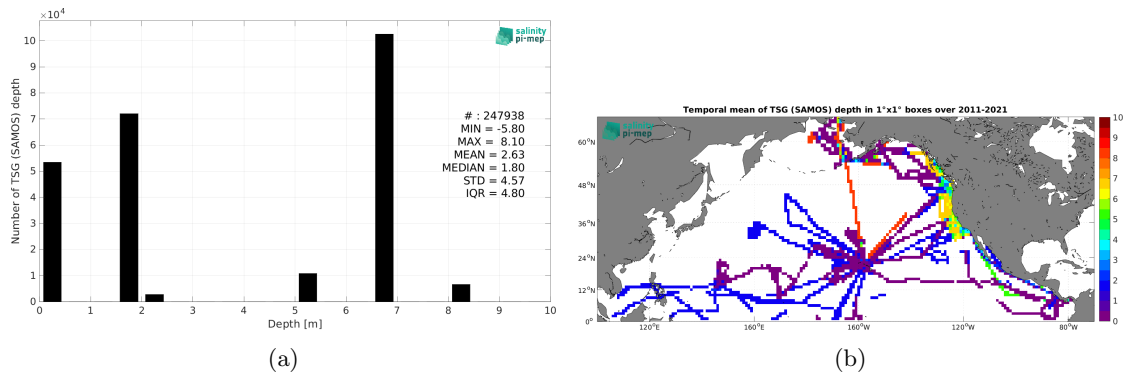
$\times10^4$

salinity pi-mep

Number of TSG (SAMOS) depth

0 1 2 3 4 5 6 7 8 9 10

# : 247938
MIN = -5.80
MAX = 8.10
MEAN = 2.63
MEDIAN = 1.80
STD = 4.57
IQR = 4.80

0 1 2 3 4 5 6 7 8 9 10

Depth [m]

(a)

Temporal mean of TSG (SAMOS) depth in 1°x1° boxes over 2011-2021

salinity pi-mep

60°N
48°N
36°N
24°N
12°N
0°

120°E 160°E 160°W 120°W 80°W

10 9 8 7 6 5 4 3 2 1 0

(b)